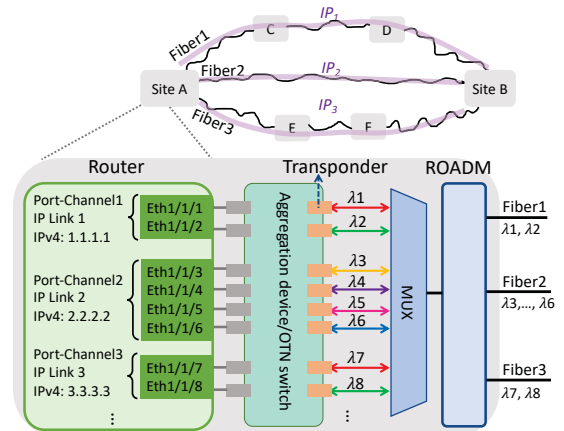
$IP_1$

Fiber1

C

D

Fiber2

$IP_2$

Site A

Site B

$IP_3$

Fiber3

E

F

Router

Transponder

ROADM

Port-Channel1
IP Link 1
IPv4: 1.1.1.1

Eth1/1/1
Eth1/1/2

Port-Channel2
IP Link 2
IPv4: 2.2.2.2

Eth1/1/3
Eth1/1/4
Eth1/1/5
Eth1/1/6

Port-Channel3
IP Link 3
IPv4: 3.3.3.3

Eth1/1/7
Eth1/1/8

⋮

Aggregation device/OTN switch

λ1
λ2
λ3
λ4
λ5
λ6
λ7
λ8

⋮

MUX

Fiber1
λ1, λ2

Fiber2
λ3,..., λ6

Fiber3
λ7, λ8